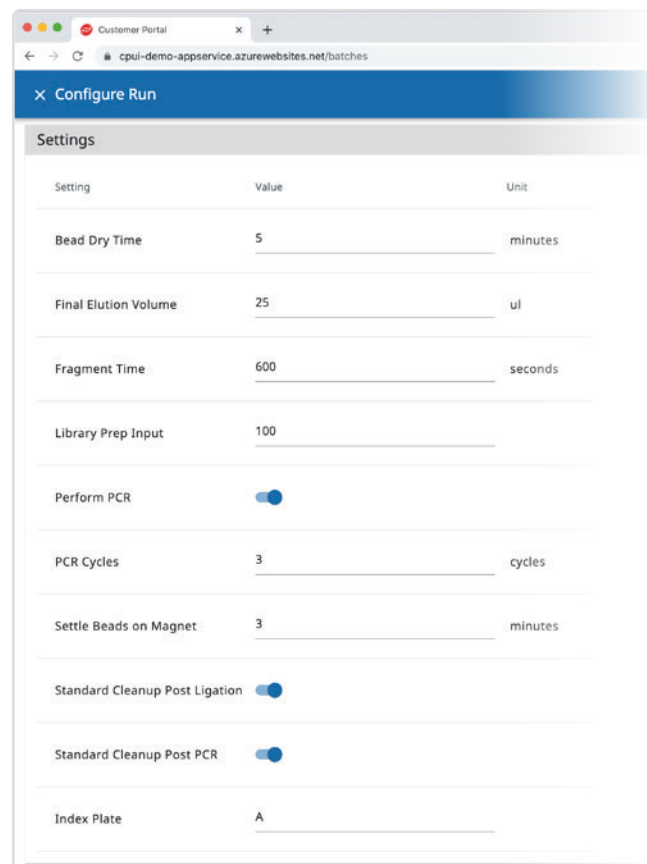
Customer Portal × +

cpui-demo-appservice.azurewebsites.net/batches

× Configure Run

Settings

| Setting | Value | Unit |
|---|---|---|
| Bead Dry Time | 5 | minutes |
| Final Elution Volume | 25 | ul |
| Fragment Time | 600 | seconds |
| Library Prep Input | 100 | |
| Perform PCR | | |
| PCR Cycles | 3 | cycles |
| Settle Beads on Magnet | 3 | minutes |
| Standard Cleanup Post Ligation | | |
| Standard Cleanup Post PCR | | |
| Index Plate | A | |